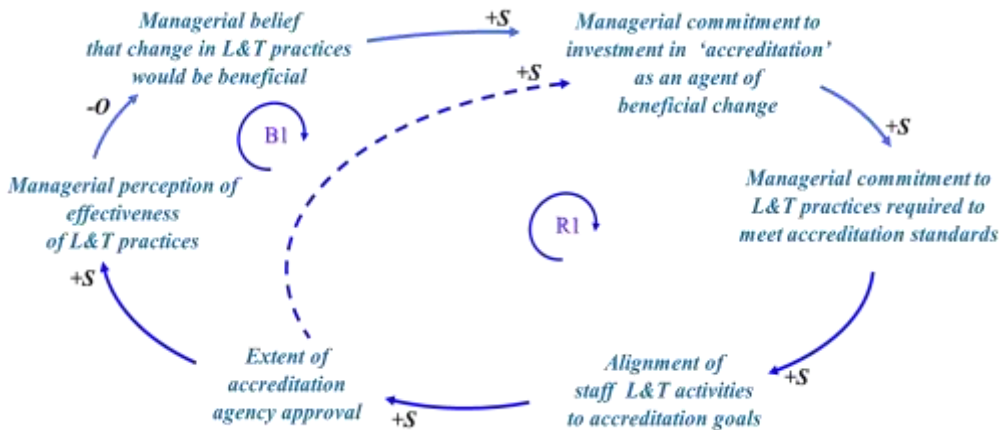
Managerial belief that change in L&T practices would be beneficial

+S

Managerial commitment to investment in 'accreditation' as an agent of beneficial change

+S

-O

B1

+S

Managerial perception of effectiveness of L&T practices

R1

Managerial commitment to L&T practices required to meet accreditation standards

+S

Extent of accreditation agency approval

+S

Alignment of staff L&T activities to accreditation goals

+S